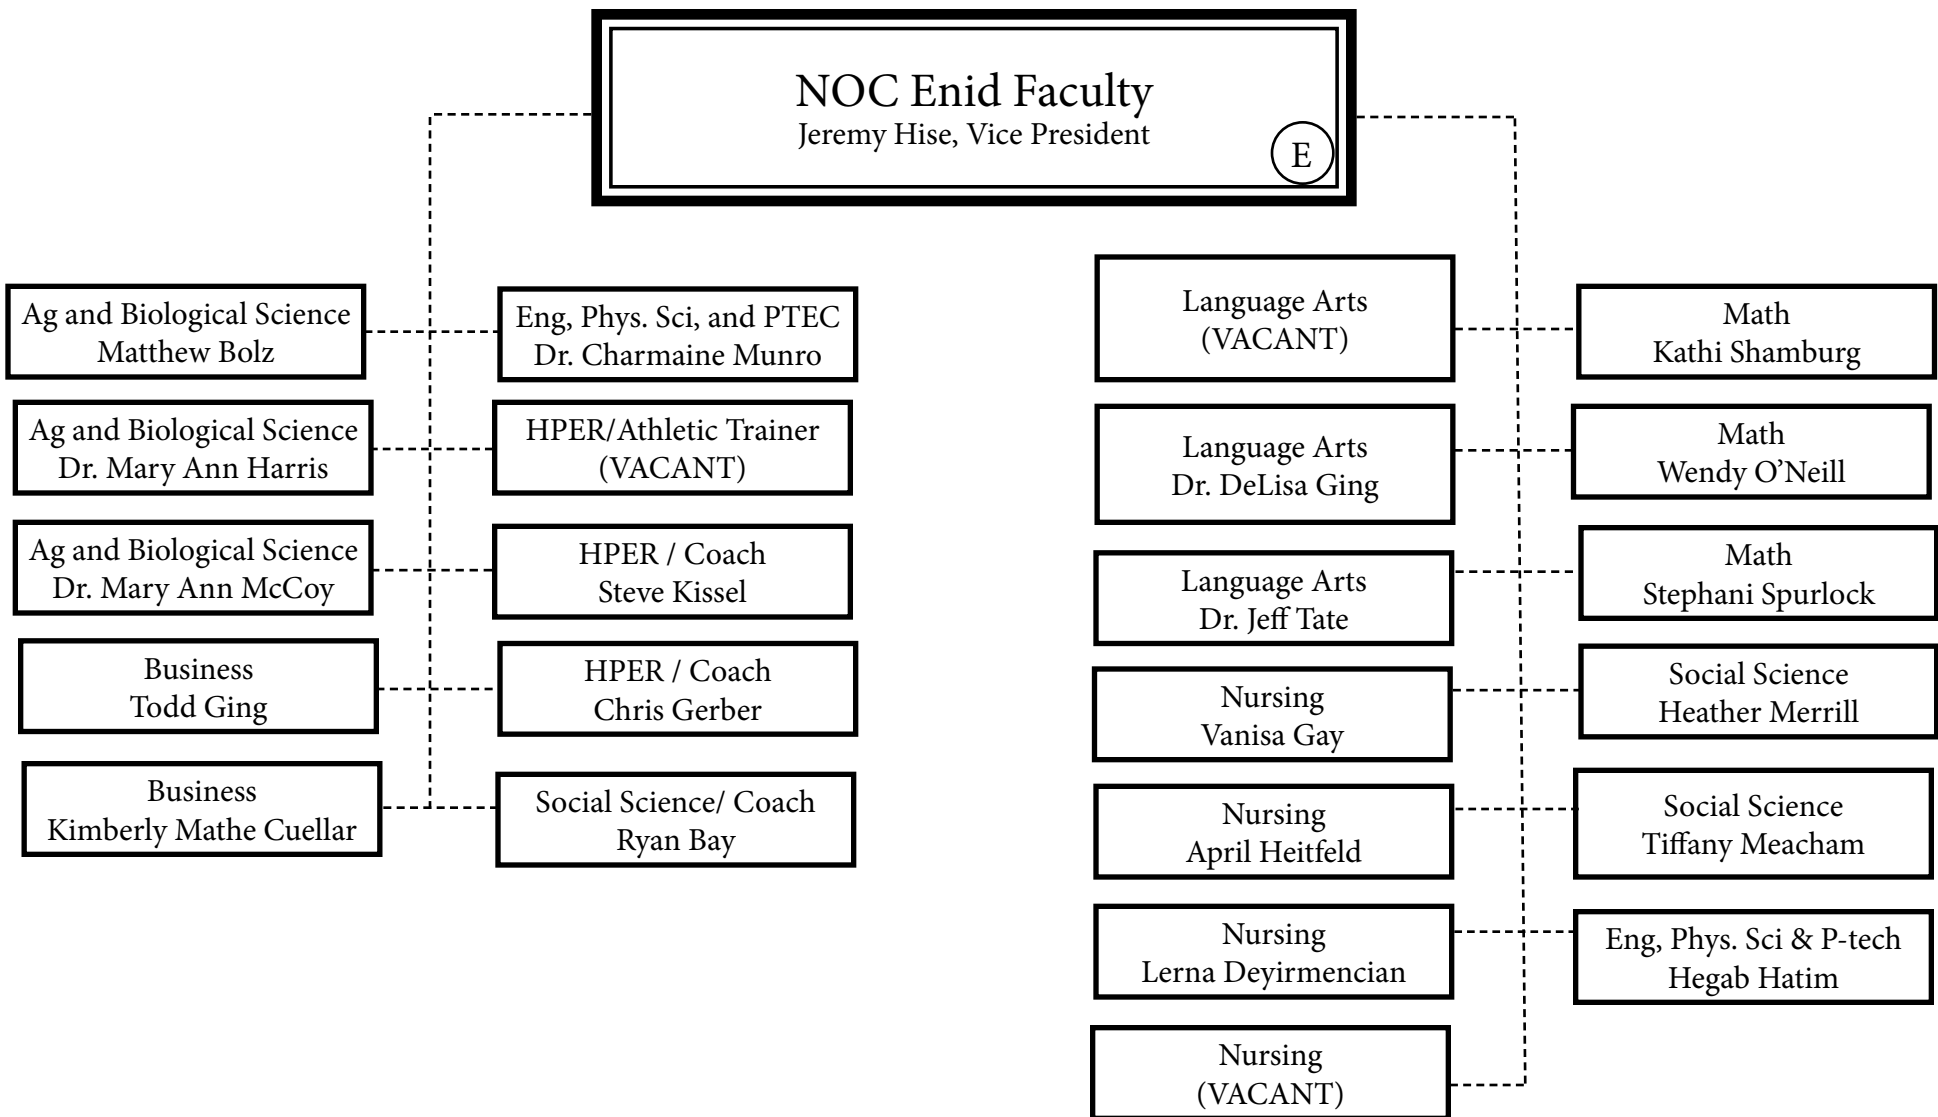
NOC Enid Faculty
Jeremy Hise, Vice President
E

Ag and Biological Science
Matthew Bolz

Eng, Phys. Sci, and PTEC
Dr. Charmaine Munro

Ag and Biological Science
Dr. Mary Ann Harris

HPER/Athletic Trainer
(VACANT)

Ag and Biological Science
Dr. Mary Ann McCoy

HPER / Coach
Steve Kissel

Business
Todd Ging

HPER / Coach
Chris Gerber

Business
Kimberly Mathe Cuellar

Social Science/ Coach
Ryan Bay

Language Arts
(VACANT)

Math
Kathi Shamburg

Language Arts
Dr. DeLisa Ging

Math
Wendy O'Neill

Language Arts
Dr. Jeff Tate

Math
Stephani Spurlock

Nursing
Vanisa Gay

Social Science
Heather Merrill

Nursing
April Heitfeld

Social Science
Tiffany Meacham

Nursing
Lerna Deyirmencian

Eng, Phys. Sci & P-tech
Hegab Hatim

Nursing
(VACANT)